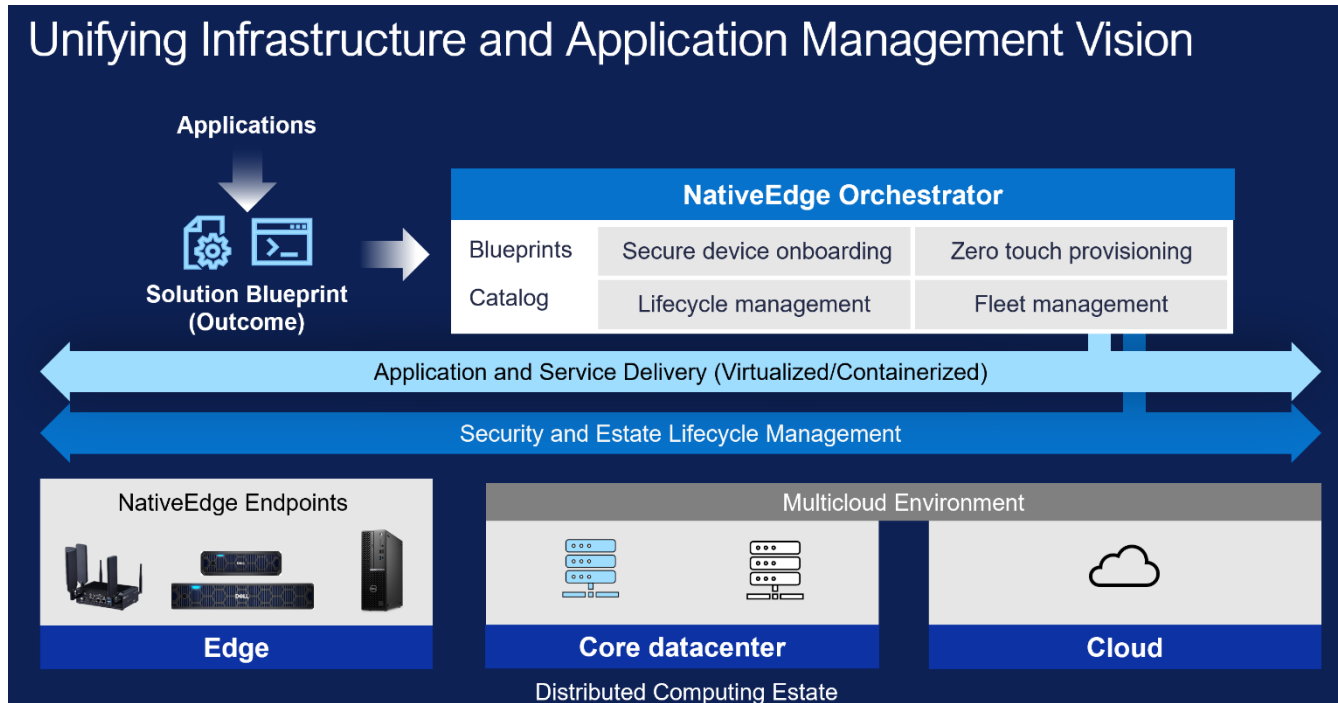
Unifying Infrastructure and Application Management Vision

Applications

Solution Blueprint (Outcome)

NativeEdge Orchestrator

| Blueprints Catalog | Secure device onboarding | Zero touch provisioning |
|---|---|---|
| | Lifecycle management | Fleet management |

Application and Service Delivery (Virtualized/Containerized)

Security and Estate Lifecycle Management

NativeEdge Endpoints

Edge

Multicloud Environment

Core datacenter

Cloud

Distributed Computing Estate